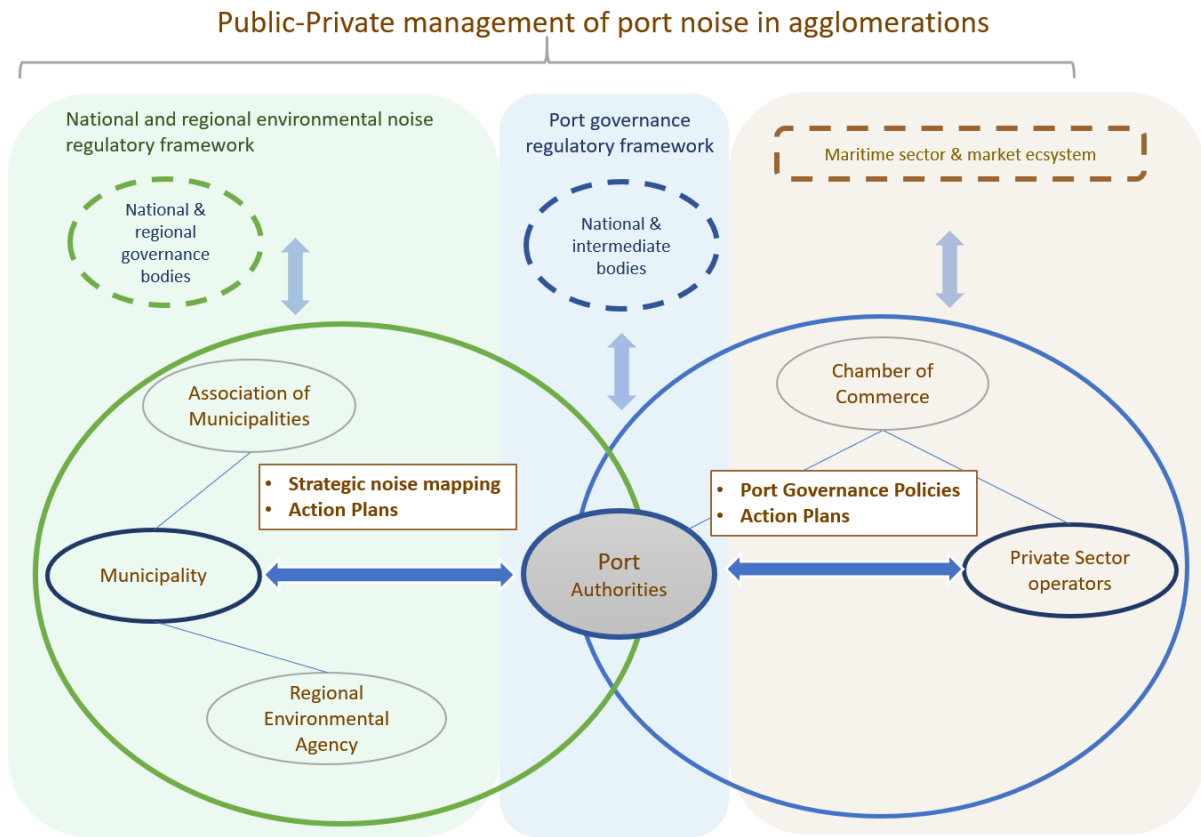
Public-Private management of port noise in agglomerations

National and regional environmental noise regulatory framework

National & regional governance bodies

Port governance regulatory framework

National & intermediate bodies

Maritime sector & market ecsystem

Association of Municipalities

- Strategic noise mapping
- Action Plans

Municipality

Regional Environmental Agency

Port Authorities

Chamber of Commerce

- Port Governance Policies
- Action Plans

Private Sector operators